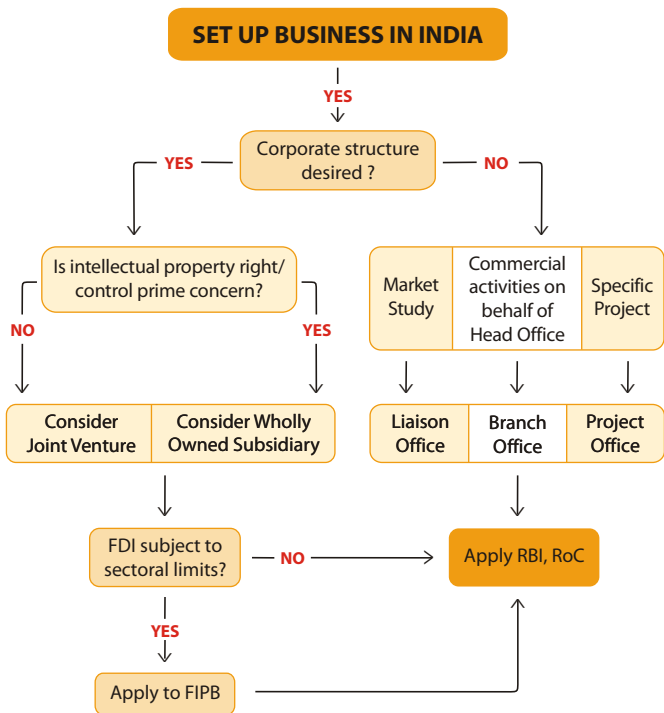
SET UP BUSINESS IN INDIA

YES

Corporate structure desired ?

YES

NO

Is intellectual property right/ control prime concern?

NO

YES

Consider Joint Venture

Consider Wholly Owned Subsidiary

FDI subject to sectoral limits?

NO

YES

Apply to FIPB

Market Study

Commercial activities on behalf of Head Office

Specific Project

Liaison Office

Branch Office

Project Office

Apply RBI, RoC